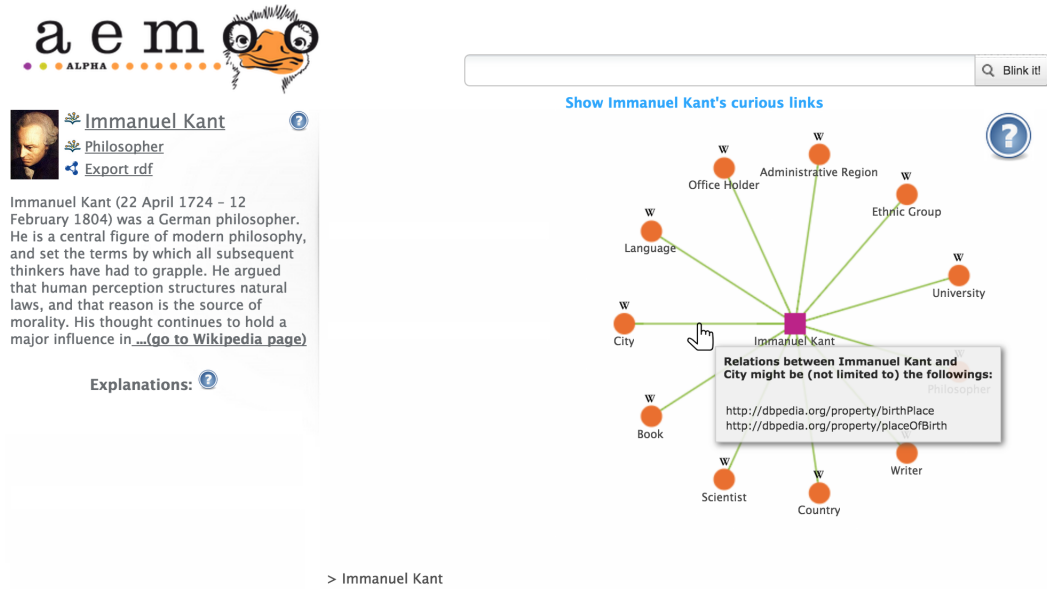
aemoo
ALPHA

Blink it!

Show Immanuel Kant's curious links

Immanuel Kant
Philosopher
Export rdf

Immanuel Kant (22 April 1724 – 12 February 1804) was a German philosopher. He is a central figure of modern philosophy, and set the terms by which all subsequent thinkers have had to grapple. He argued that human perception structures natural laws, and that reason is the source of morality. His thought continues to hold a major influence in ...(go to Wikipedia page)

Explanations:

W Office Holder
W Administrative Region
W Ethnic Group
W Language
W University
W City
Immanuel Kant
W Book
W Scientist
W Country
W Writer
Philosopher

Relations between Immanuel Kant and City might be (not limited to) the followings:

http://dbpedia.org/property/birthPlace
http://dbpedia.org/property/placeOfBirth

> Immanuel Kant